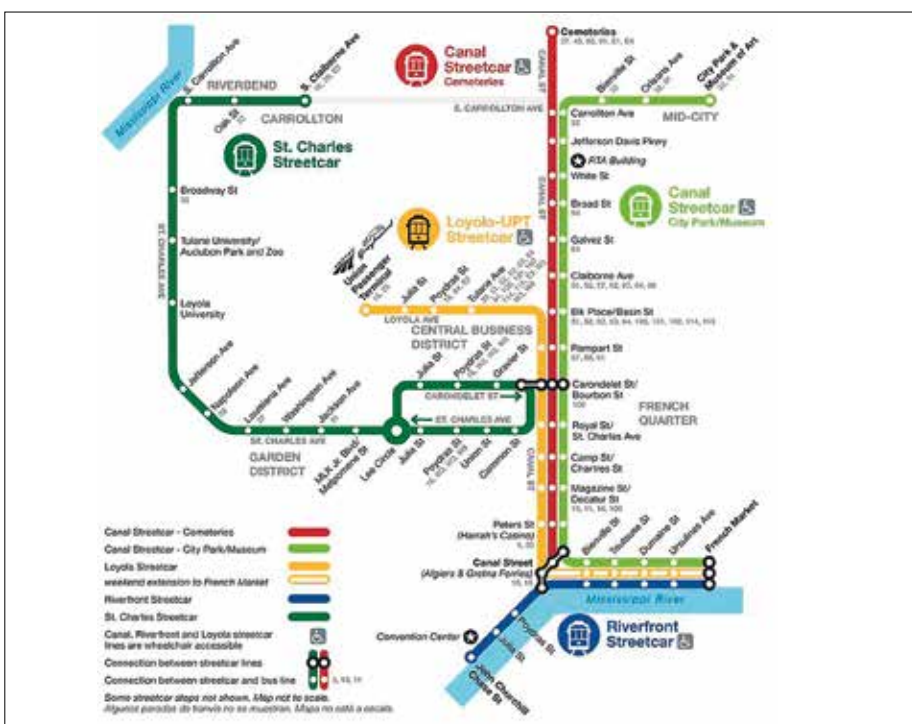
Mississippi River
S. Carrollton Ave
RIVERBEND
S. Claiborne Ave
CARROLLTON
Oak St
Canal Streetcar
Cemeteries
Cemeteries
S. CARROLLTON AVE
St. Charles Streetcar
Broadway St
Tulane University/ Audubon Park and Zoo
Loyola University
ST. CHARLES AVE
Jefferson Ave
Napoleon Ave
Louisiana Ave
Washington Ave
Jackson Ave
ST. CHARLES AVE
GARDEN DISTRICT
M.L.K. Jr. Blvd/ Melpomene St
Lee Circle
Julia St
Poydras St
Union St
Common St
Loyola-UPT Streetcar
Union Passenger Terminal
Julia St
Poydras St
Tulane Ave
LOYOLA AVE
CENTRAL BUSINESS DISTRICT
Julia St
Poydras St
Gravier St
CARONDELET ST
ST. CHARLES AVE
CANAL ST
CANAL ST
CANAL ST
Bienville St
Orleans Ave
City Park & Museum of Art
MID-CITY
Carrollton Ave
Jefferson Davis Pkwy
RTA Building
White St
Broad St
Canal Streetcar
City Park/Museum
Galvez St
Claiborne Ave
Elk Place/Basin St
Rampart St
Carondelet St/ Bourbon St
FRENCH QUARTER
Royal St/ St. Charles Ave
Camp St/ Chartres St
Magazine St/ Decatur St
Peters St (Harrah's Casino)
Canal Street (Algiers & Gretna Ferries)
Bienville St
Toulouse St
Dumaine St
Ursulines Ave
French Market
Mississippi River
Convention Center
Poydras St
Julia St
John Churchill Chase St
Riverfront Streetcar

Canal Streetcar - Cemeteries
Canal Streetcar - City Park/Museum
Loyola Streetcar
weekend extension to French Market
Riverfront Streetcar
St. Charles Streetcar
Canal, Riverfront and Loyola streetcar lines are wheelchair accessible
Connection between streetcar lines
Connection between streetcar and bus line
Some streetcar stops not shown. Map not to scale.
Algunas paradas de tranvía no se muestran. Mapa no está a escala.